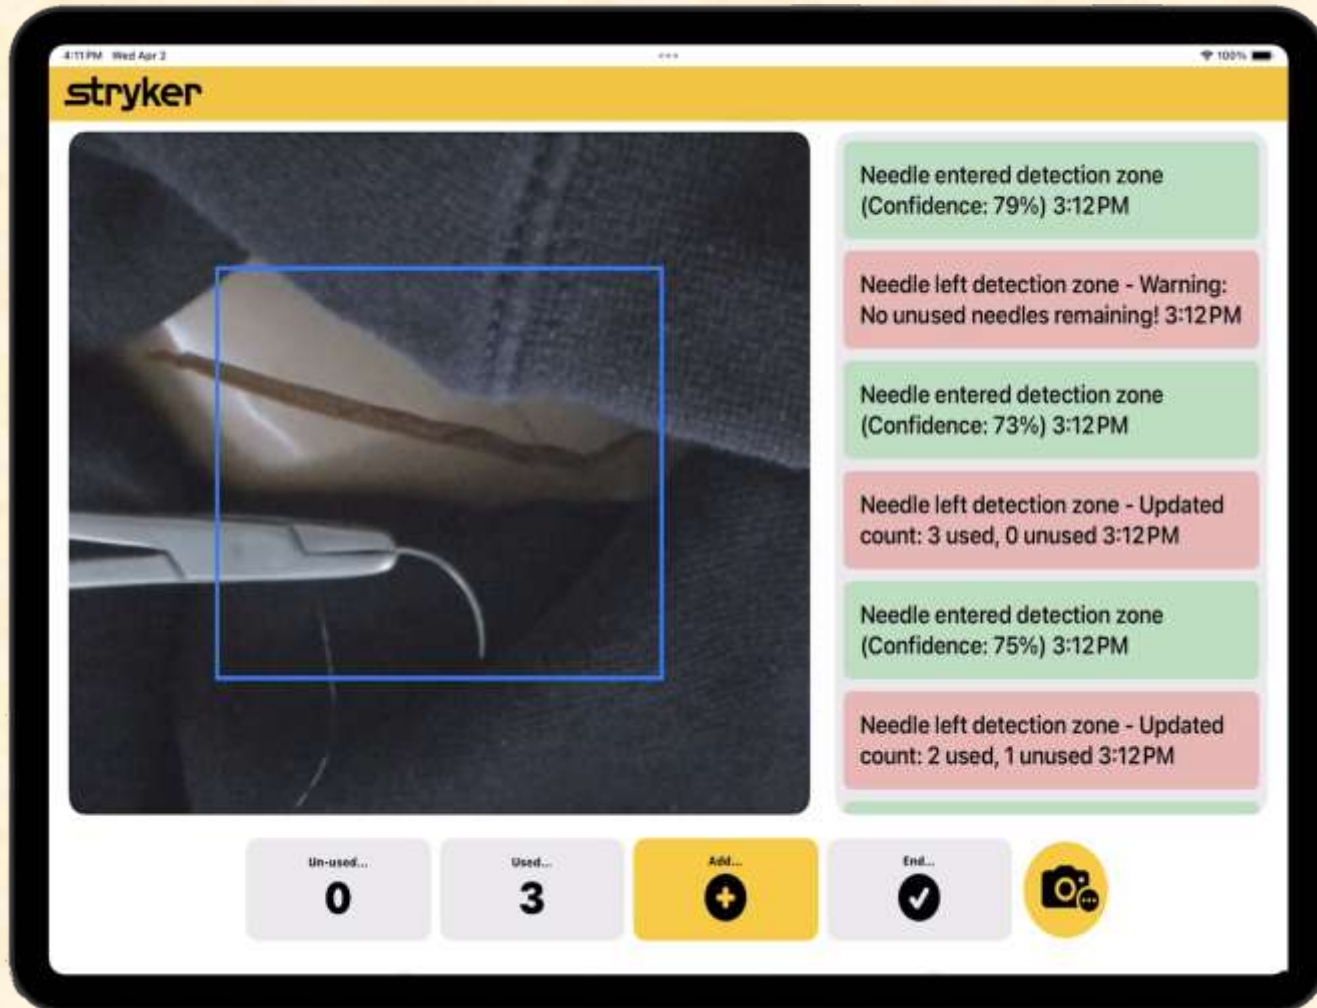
4:11 PM Wed Apr 2

100%

stryker

Needle entered detection zone (Confidence: 79%) 3:12PM

Needle left detection zone - Warning: No unused needles remaining! 3:12PM

Needle entered detection zone (Confidence: 73%) 3:12PM

Needle left detection zone - Updated count: 3 used, 0 unused 3:12PM

Needle entered detection zone (Confidence: 75%) 3:12PM

Needle left detection zone - Updated count: 2 used, 1 unused 3:12PM

Un-used...
0

Used...
3

Add...

End...